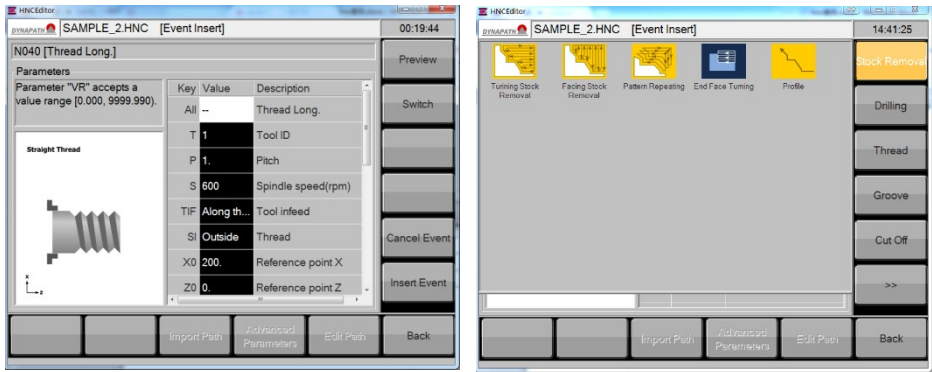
HNCEditor
DYNAPATH SAMPLE_2.HNC [Event Insert] 00:19:44

N040 [Thread Long.]

Parameters

Parameter "VR" accepts a value range [0.000, 9999.990).

Straight Thread

| Key | Value | Description |
|---|---|---|
| All | -- | Thread Long. |
| T | 1 | Tool ID |
| P | 1. | Pitch |
| S | 600 | Spindle speed(rpm) |
| TIF | Along th... | Tool infeed |
| SI | Outside | Thread |
| X0 | 200. | Reference point X |
| Z0 | 0. | Reference point Z |

Preview
Switch
Cancel Event
Insert Event

Import Path
Advanced Parameters
Edit Path
Back

HNCEditor
DYNAPATH SAMPLE_2.HNC [Event Insert] 14:41:25

Turning Stock Removal
Facing Stock Removal
Pattern Repeating
End Face Turning
Profile

Stock Removal
Drilling
Thread
Groove
Cut Off
>>

Import Path
Advanced Parameters
Edit Path
Back